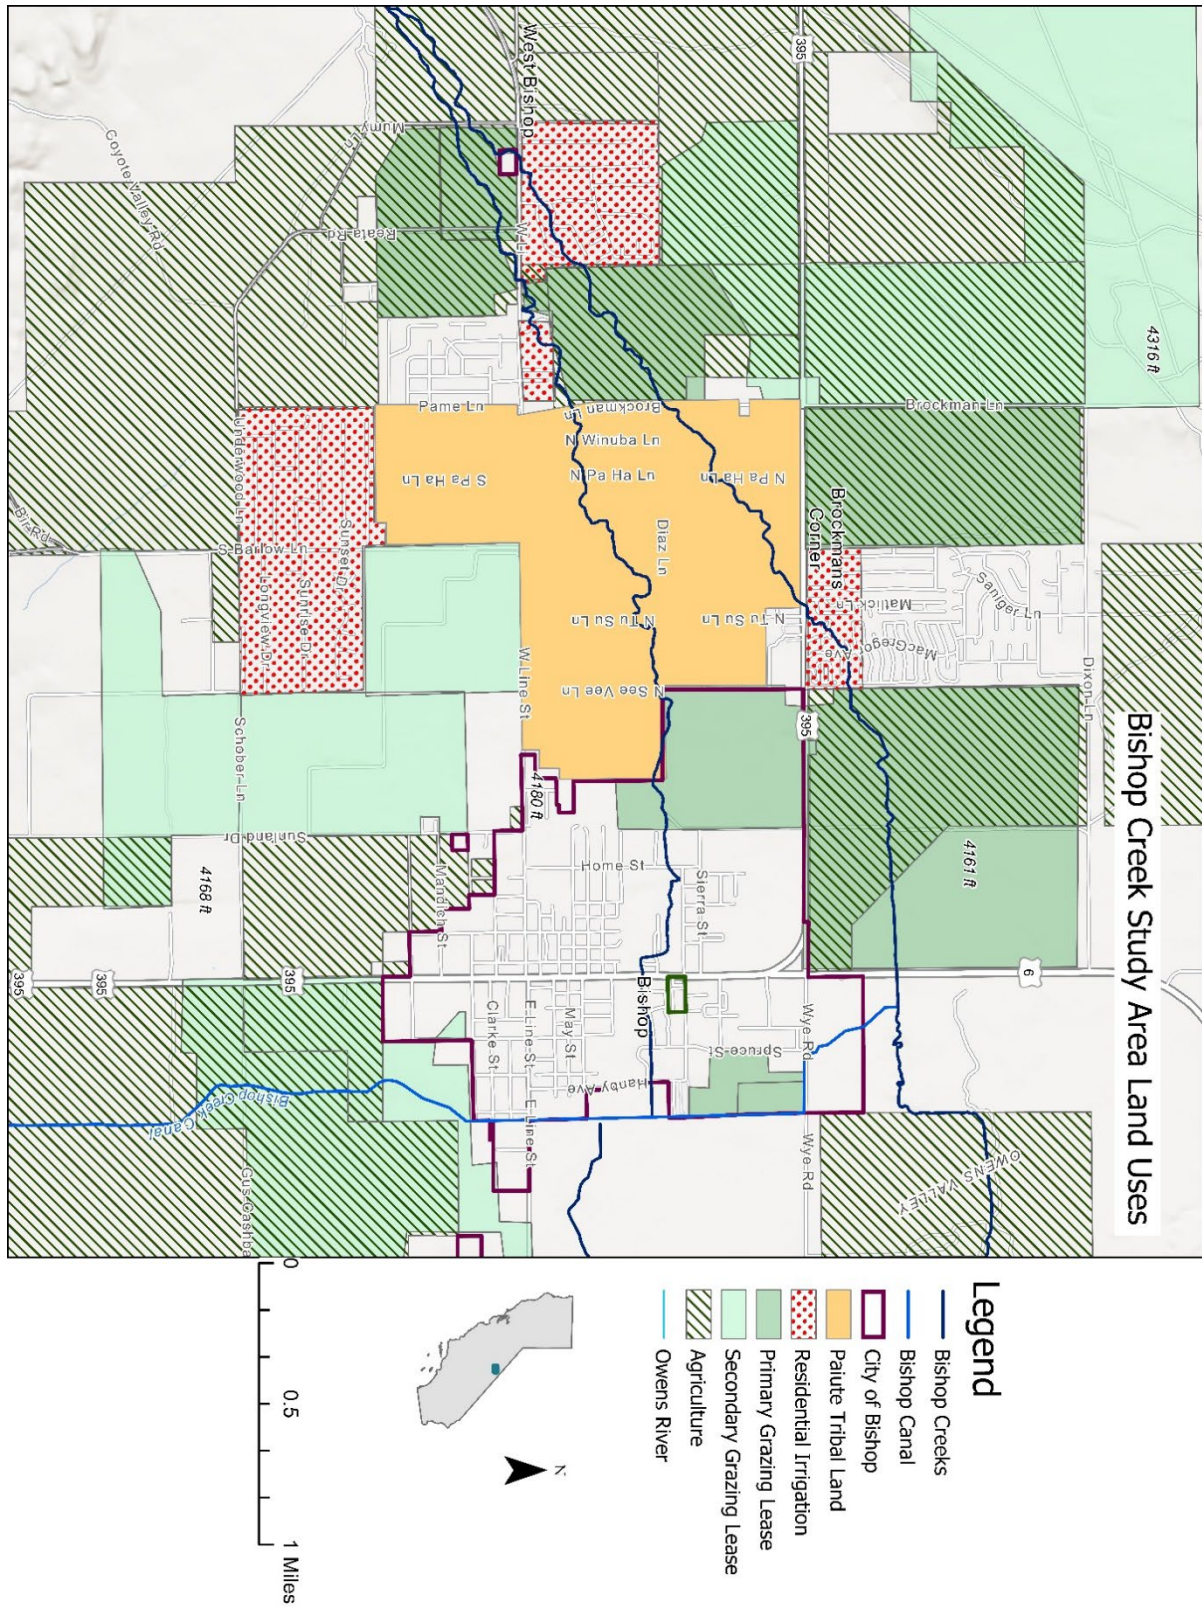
Bishop Creek Study Area Land Uses

4316 ft

4161 ft

4168 ft

4180 ft

West Bishop

Bishop

Brockmans Corner

OWENS VALLEY

395

6

Brockman Ln

Dixon Ln

Saniger Ln

Matlick Ln

MacGregor Ave

N Pa Ha Ln

N Tu Su Ln

Diaz Ln

N Winuba Ln

N See Vee Ln

S Pa Ha Ln

Pame Ln

W Line St

Sierra St

Home St

Spruce St

Wye Rd

Hanby Ave

May St

E Line St

Clarke St

Mandich St

Sunland Dr

Schober Ln

Longview Dr

Sunrise Dr

Sunset Dr

S Barlow Ln

Underwood Ln

Bir Rd

Reata Rd

Coyote Valley Rd

Mumy Ln

Bishop Creek Canal

Cusi Casha

Legend

Bishop Creeks

Bishop Canal

City of Bishop

Paiute Tribal Land

Residential Irrigation

Primary Grazing Lease

Secondary Grazing Lease

Agriculture

Owens River

N

0 0.5 1 Miles